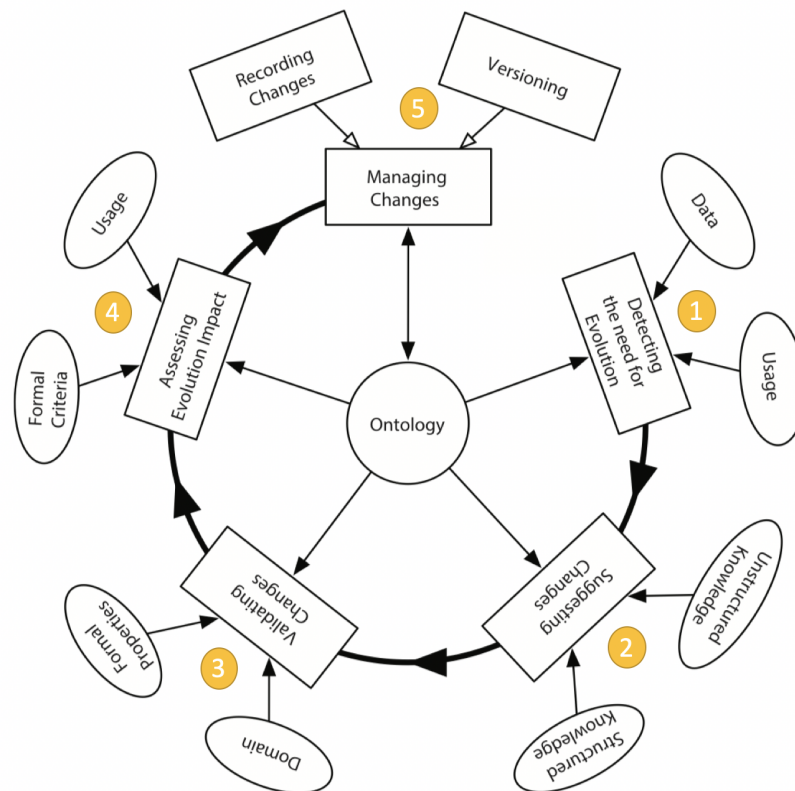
Recording Changes

Versioning

5

Managing Changes

Usage

Data

4

Assessing Evolution Impact

Detecting the need for Evolution

1

Formal Criteria

Ontology

Usage

Unstructured Knowledge

Validating Changes

Suggesting Changes

Formal properties

2

3

Structured Knowledge

Domain